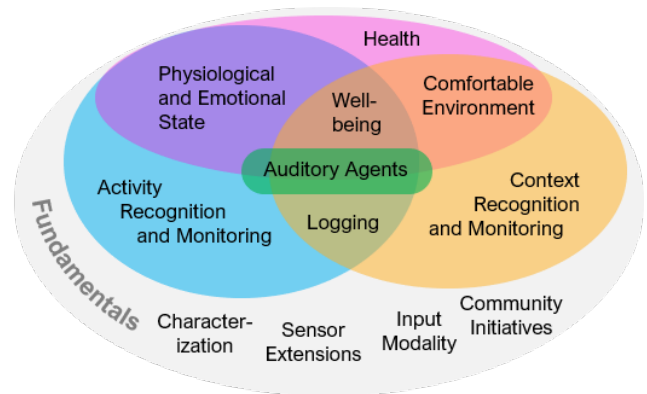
Health

Physiological and Emotional State

Well-being

Comfortable Environment

Auditory Agents

Activity Recognition and Monitoring

Logging

Context Recognition and Monitoring

Fundamentals

Character-ization

Sensor Extensions

Input Modality

Community Initiatives